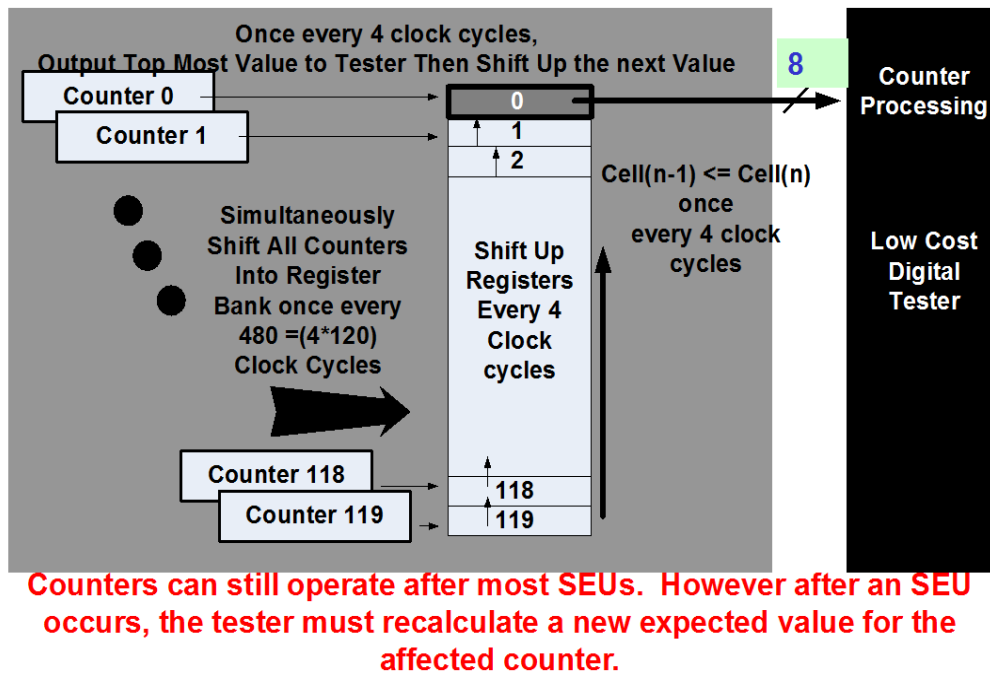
Once every 4 clock cycles,
Output Top Most Value to Tester Then Shift Up the next Value

8

Counter Processing

Counter 0

Counter 1

0

1

2

Cell(n-1) <= Cell(n) once every 4 clock cycles

Simultaneously Shift All Counters Into Register Bank once every 480 =(4*120) Clock Cycles

Shift Up Registers Every 4 Clock cycles

Low Cost Digital Tester

Counter 118

Counter 119

118

119

Counters can still operate after most SEUs. However after an SEU occurs, the tester must recalculate a new expected value for the affected counter.